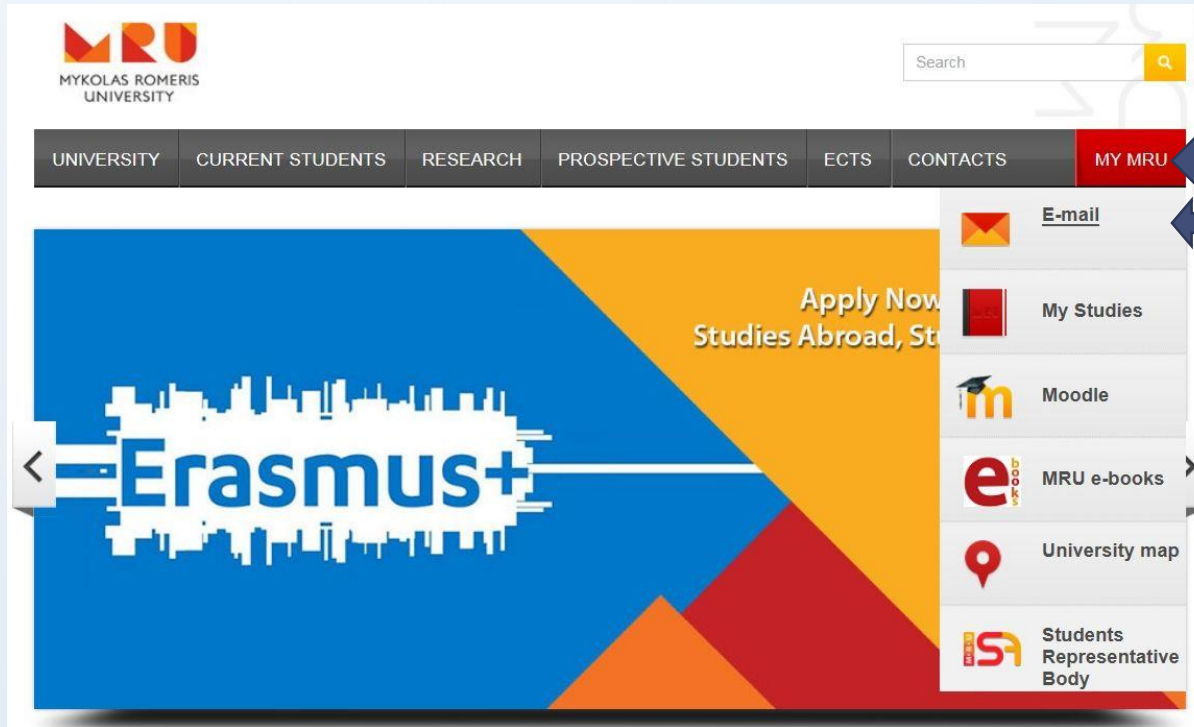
MRU
MYKOLAS ROMERIS UNIVERSITY

Search

UNIVERSITY
CURRENT STUDENTS
RESEARCH
PROSPECTIVE STUDENTS
ECTS
CONTACTS
MY MRU

E-mail
My Studies
Moodle
MRU e-books
University map
Students Representative Body

Apply Now
Studies Abroad, St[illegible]

Erasmus+